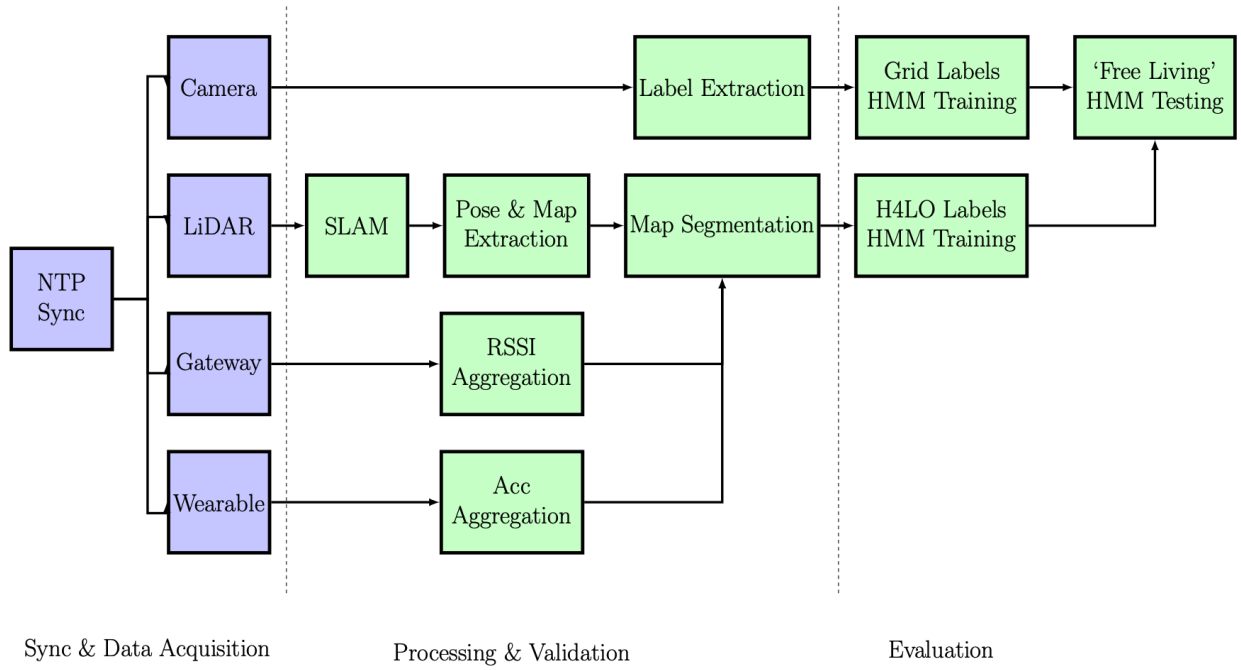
NTP Sync

Camera

LiDAR

Gateway

Wearable

SLAM

Pose & Map Extraction

RSSI Aggregation

Acc Aggregation

Label Extraction

Map Segmentation

Grid Labels HMM Training

H4LO Labels HMM Training

'Free Living' HMM Testing

Sync & Data Acquisition

Processing & Validation

Evaluation